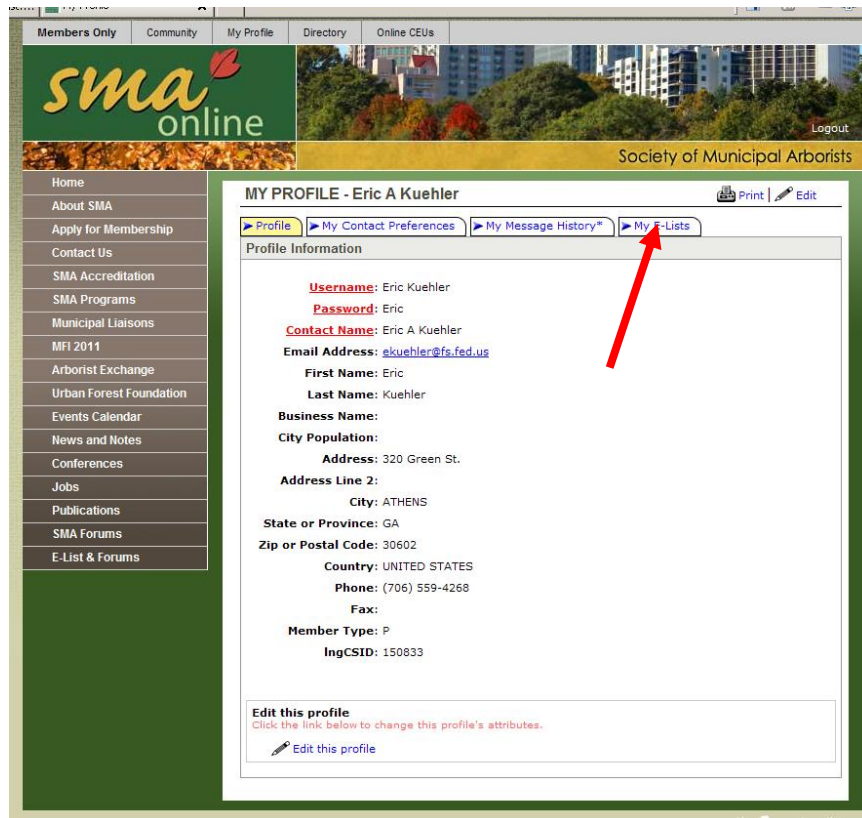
Members Only | Community | My Profile | Directory | Online CEUs

sma online

Logout

Society of Municipal Arborists

Home
About SMA
Apply for Membership
Contact Us
SMA Accreditation
SMA Programs
Municipal Liaisons
MFI 2011
Arborist Exchange
Urban Forest Foundation
Events Calendar
News and Notes
Conferences
Jobs
Publications
SMA Forums
E-List & Forums

MY PROFILE - Eric A Kuehler

Print | Edit

Profile | My Contact Preferences | My Message History* | My E-Lists

Profile Information

Username: Eric Kuehler
Password: Eric
Contact Name: Eric A Kuehler
Email Address: ekuehler@fs.fed.us
First Name: Eric
Last Name: Kuehler
Business Name:
City Population:
Address: 320 Green St.
Address Line 2:
City: ATHENS
State or Province: GA
Zip or Postal Code: 30602
Country: UNITED STATES
Phone: (706) 559-4268
Fax:
Member Type: P
lngCSID: 150833

Edit this profile
Click the link below to change this profile's attributes.

Edit this profile